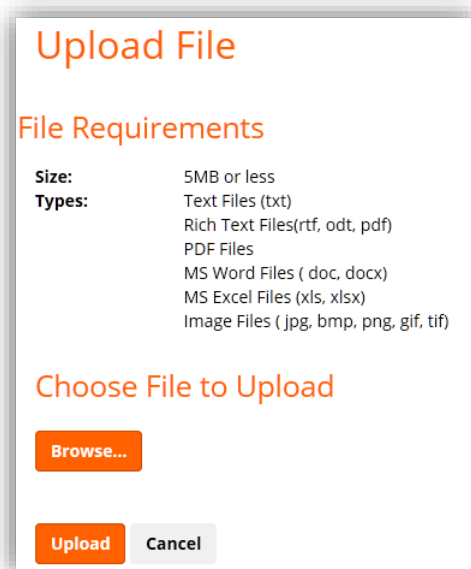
Upload File

File Requirements

Size: 5MB or less
Types: Text Files (txt)
Rich Text Files(rtf, odt, pdf)
PDF Files
MS Word Files ( doc, docx)
MS Excel Files (xls, xlsx)
Image Files ( jpg, bmp, png, gif, tif)

Choose File to Upload

Browse...

Upload Cancel